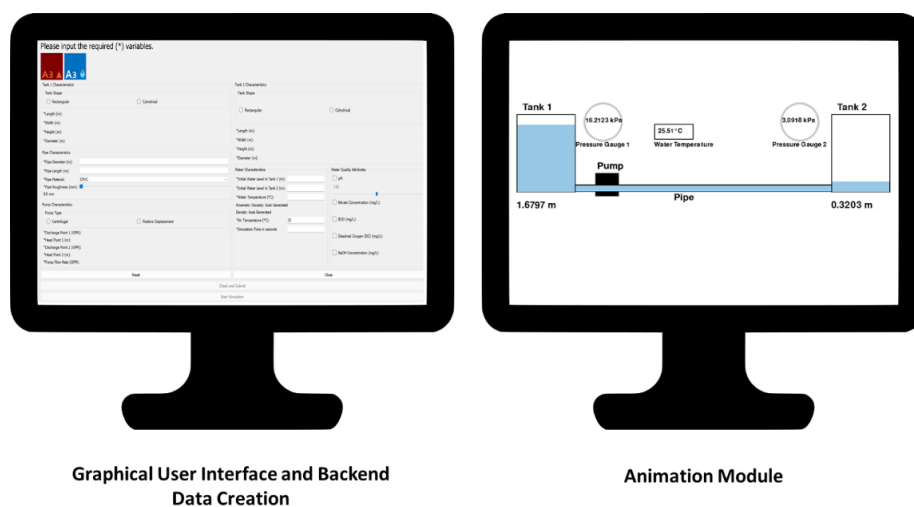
Please input the required (*) variables.

A3 A3

Tank 1 Characteristics

Tank Shape

Rectangular

Cylindrical

*Length (m):

*Width (m):

*Height (m):

*Diameter (m):

Pipe Characteristics

*Pipe Diameter (m):

*Pipe Length (m):

*Pipe Material: CPVC

*Pipe Roughness (mm):

0.0 mm

Pump Characteristics

Pump Type

Centrifugal

Positive Displacement

*Discharge Point 1 (GPM):

*Head Point 1 (m):

*Discharge Point 2 (GPM):

*Head Point 2 (m):

*Pump Flow Rate (GPM):

Reset

Tank 2 Characteristics

Tank Shape

Rectangular

Cylindrical

*Length (m):

*Width (m):

*Height (m):

*Diameter (m):

Water Characteristics

*Initial Water level in Tank 1 (m):

*Initial Water level in Tank 2 (m):

*Water Temperature (°C):

Kinematic Viscosity: Auto Generated

Density: Auto Generated

*Air Temperature (°C):

*Simulation Time in seconds:

Water Quality Attributes

pH

Nitrate Concentration (mg/L):

BOD (mg/L):

Dissolved Oxygen (DO) (mg/L):

NaOH Concentration (mg/L):

Close

Check and Submit

Start Simulation

Tank 1

16.2123 kPa

Pressure Gauge 1

25.51°C

Water Temperature

3.0918 kPa

Pressure Gauge 2

Tank 2

Pump

Pipe

1.6797 m

0.3203 m

Graphical User Interface and Backend Data Creation

Animation Module